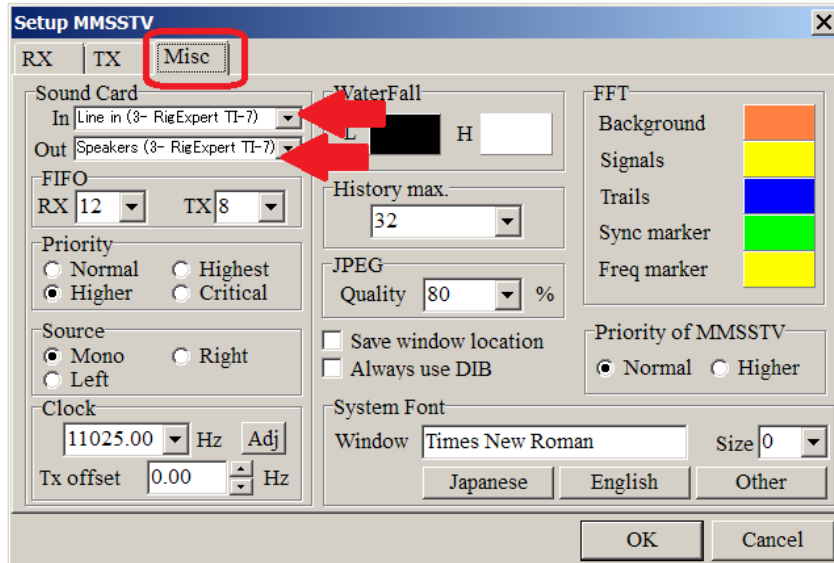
Setup MMSSTV
RX TX Misc

Sound Card
In Line in (3- RigExpert TI-7)
Out Speakers (3- RigExpert TI-7)

FIFO
RX 12 TX 8

Priority
Normal Highest
Higher Critical

Source
Mono Right
Left

Clock
11025.00 Hz Adj
Tx offset 0.00 Hz

WaterFall
L H

History max.
32

JPEG
Quality 80 %

Save window location
Always use DIB

FFT
Background
Signals
Trails
Sync marker
Freq marker

Priority of MMSSTV
Normal Higher

System Font
Window Times New Roman Size 0
Japanese English Other

OK Cancel